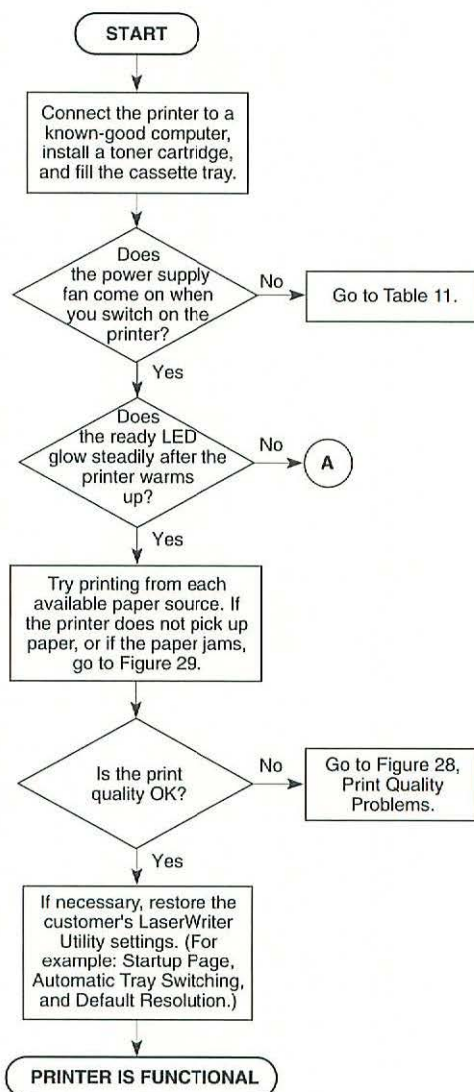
START

Connect the printer to a known-good computer, install a toner cartridge, and fill the cassette tray.

Does the power supply fan come on when you switch on the printer?

No

Go to Table 11.

Yes

Does the ready LED glow steadily after the printer warms up?

No

A

Yes

Try printing from each available paper source. If the printer does not pick up paper, or if the paper jams, go to Figure 29.

Is the print quality OK?

No

Go to Figure 28, Print Quality Problems.

Yes

If necessary, restore the customer's LaserWriter Utility settings. (For example: Startup Page, Automatic Tray Switching, and Default Resolution.)

PRINTER IS FUNCTIONAL